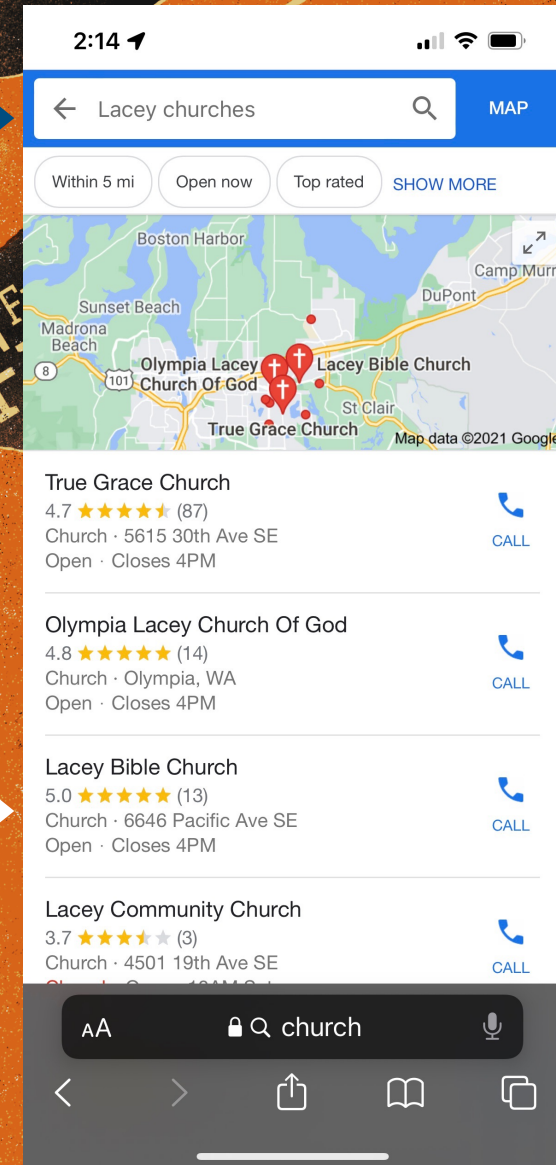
2:14

Lacey churches

MAP

Within 5 mi

Open now

Top rated

SHOW MORE

Boston Harbor

Camp Murr

DuPont

Sunset Beach

Madrona Beach

8

101

Olympia Lacey Church Of God

Lacey Bible Church

St Clair

True Grace Church

Map data ©2021 Google

True Grace Church
4.7 ★★★★★ (87)
Church · 5615 30th Ave SE
Open · Closes 4PM

CALL

Olympia Lacey Church Of God
4.8 ★★★★★ (14)
Church · Olympia, WA
Open · Closes 4PM

CALL

Lacey Bible Church
5.0 ★★★★★ (13)
Church · 6646 Pacific Ave SE
Open · Closes 4PM

CALL

Lacey Community Church
3.7 ★★★★★ (3)
Church · 4501 19th Ave SE
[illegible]

CALL

AA

church